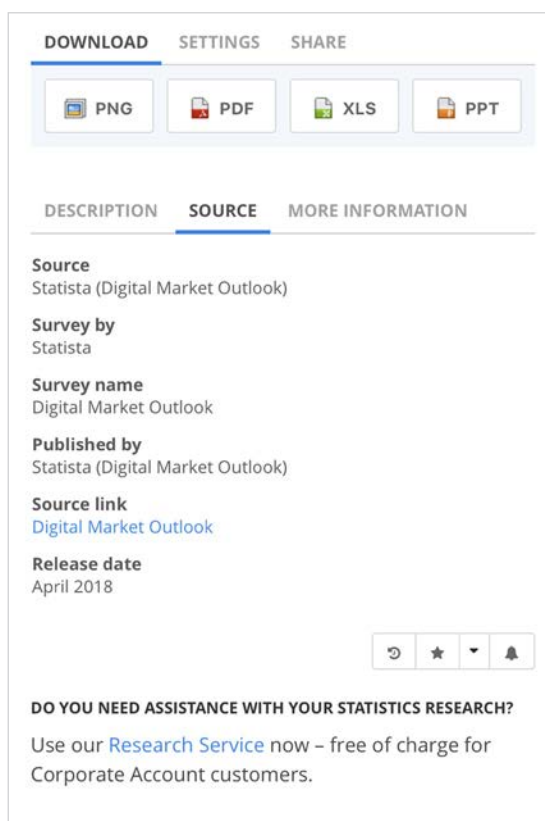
DOWNLOAD SETTINGS SHARE

PNG PDF XLS PPT

DESCRIPTION SOURCE MORE INFORMATION

Source
Statista (Digital Market Outlook)

Survey by
Statista

Survey name
Digital Market Outlook

Published by
Statista (Digital Market Outlook)

Source link
Digital Market Outlook

Release date
April 2018

DO YOU NEED ASSISTANCE WITH YOUR STATISTICS RESEARCH?

Use our Research Service now – free of charge for Corporate Account customers.